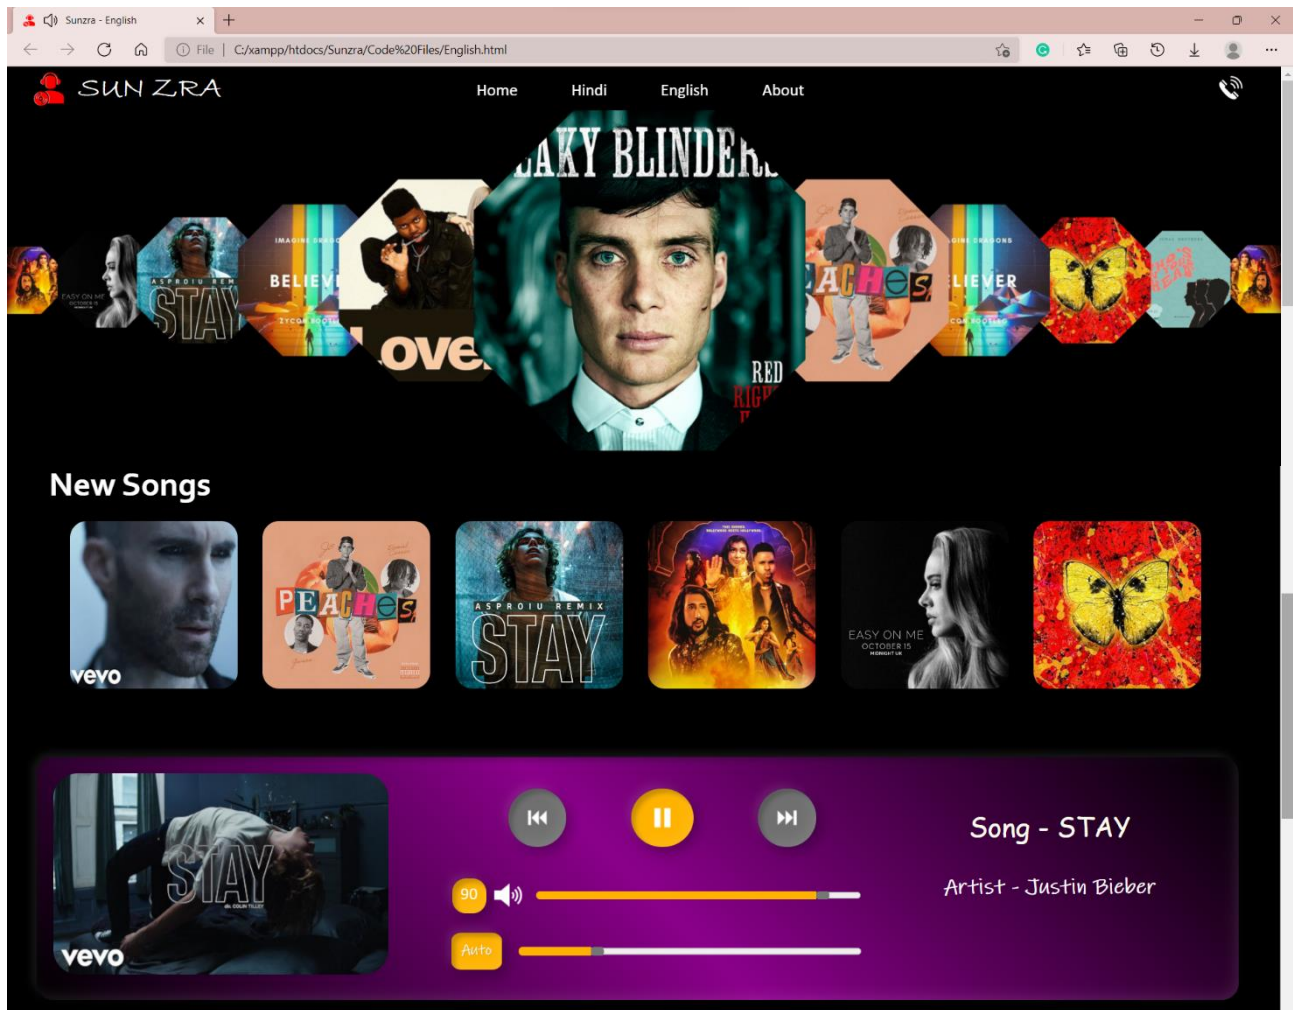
Sunzra - English
File | C:/xampp/htdocs/Sunzra/Code%20Files/English.html

SUN ZRA
Home Hindi English About

EASY ON ME
ASPROIU REM
STAY
IMAGINE DRAGO
BELIEV
ZYCOPOOT
Love
AKY BLINDER
RED RIGH
ACHES
GINE DRAGONS
LIEVER

New Songs

vevo
PEACHES
ASPROIU REMIX
STAY
EASY ON ME
OCTOBER 15

STAY
vevo
90
Auto
Song - STAY
Artist - Justin Bieber